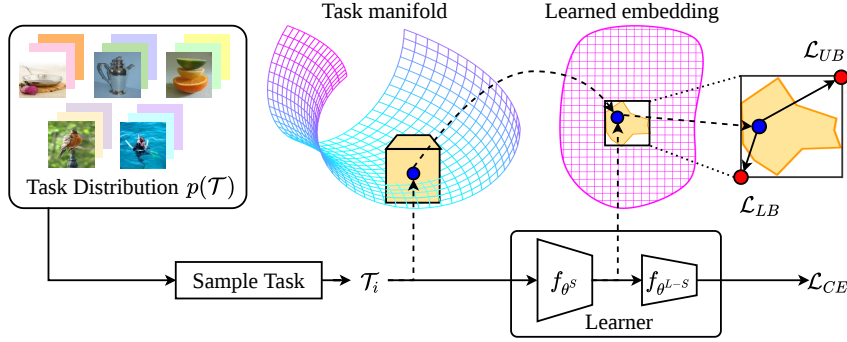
Task manifold

Learned embedding

$\mathcal{L}_{UB}$

$\mathcal{L}_{LB}$

Task Distribution $p(\mathcal{T})$

Sample Task

$\mathcal{T}_i$

$f_{\theta^S}$

$f_{\theta^{L-S}}$

$\mathcal{L}_{CE}$

Learner